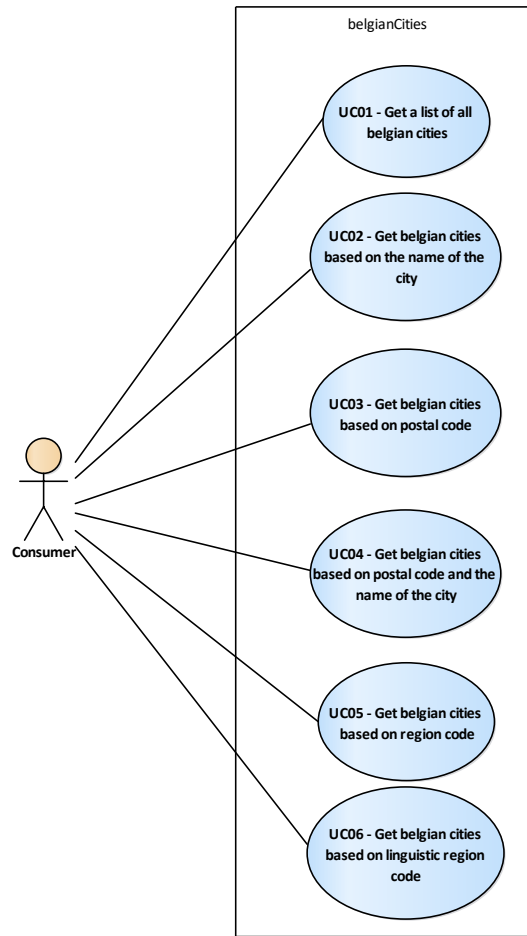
belgianCities

UC01 - Get a list of all belgian cities

UC02 - Get belgian cities based on the name of the city

UC03 - Get belgian cities based on postal code

UC04 - Get belgian cities based on postal code and the name of the city

UC05 - Get belgian cities based on region code

UC06 - Get belgian cities based on linguistic region code

Consumer